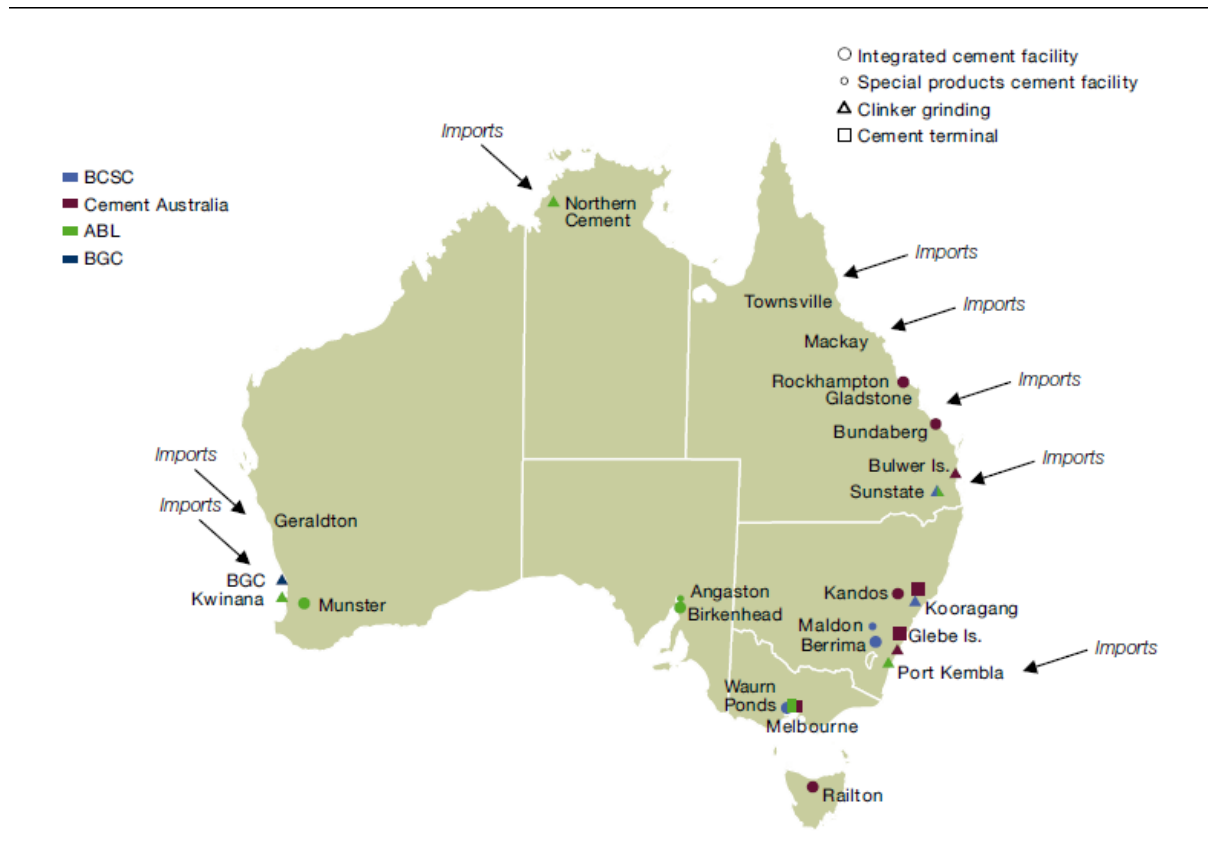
Integrated cement facility
Special products cement facility
Clinker grinding
Cement terminal

BCSC
Cement Australia
ABL
BGC

Imports
Northern Cement
Imports
Townsville
Imports
Mackay
Rockhampton
Imports
Gladstone
Bundaberg
Bulwer Is.
Imports
Sunstate
Imports
Imports
Geraldton
BGC
Kwinana
Munster
Angaston
Birkenhead
Kandos
Kooragang
Maldon
Berrima
Glebe Is.
Imports
Port Kembla
Waurn Ponds
Melbourne
Railton